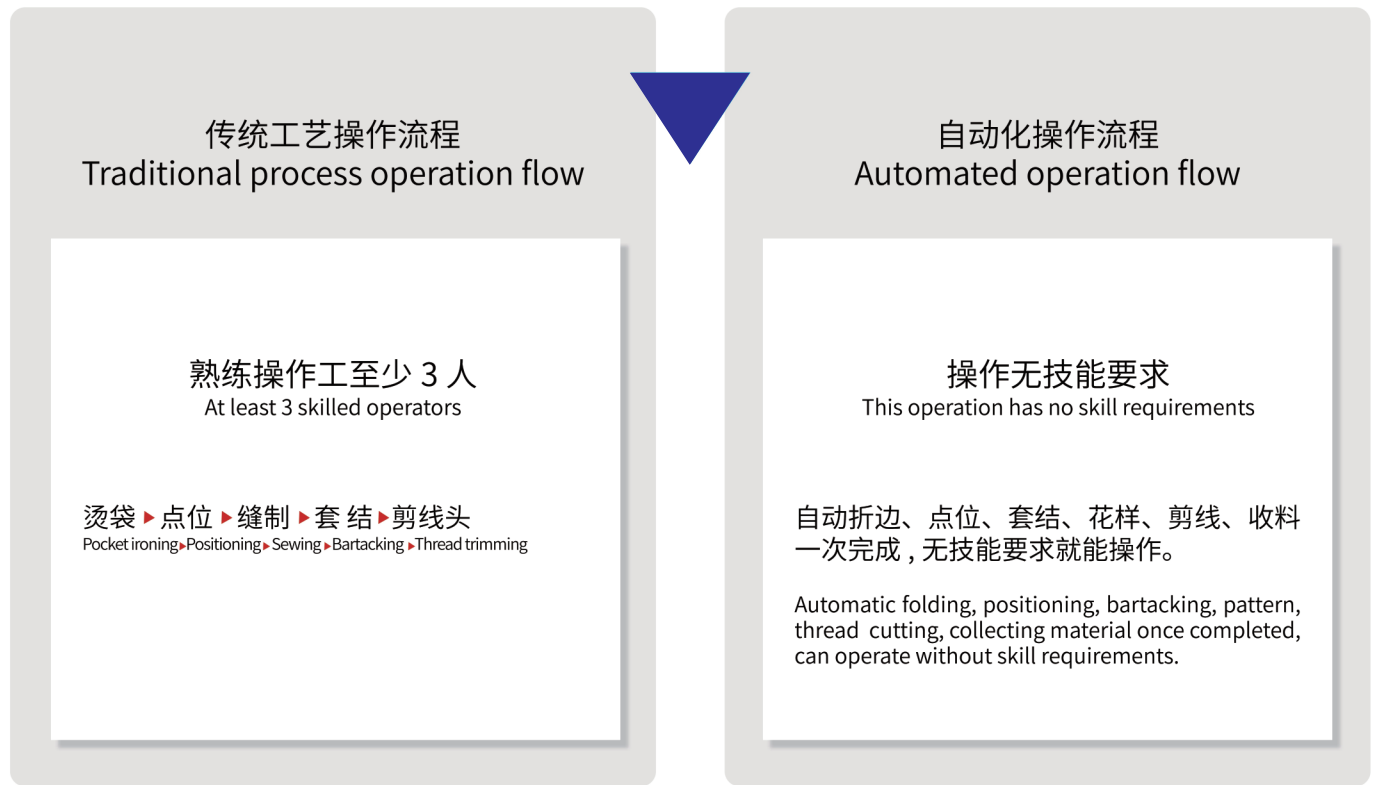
传统工艺操作流程
Traditional process operation flow

熟练操作工至少 3 人
At least 3 skilled operators

烫袋 ▸ 点位 ▸ 缝制 ▸ 套 结 ▸ 剪线头
Pocket ironing ▸ Positioning ▸ Sewing ▸ Bartacking ▸ Thread trimming

自动化操作流程
Automated operation flow

操作无技能要求
This operation has no skill requirements

自动折边、点位、套结、花样、剪线、收料一次完成，无技能要求就能操作。

Automatic folding, positioning, bartacking, pattern, thread cutting, collecting material once completed, can operate without skill requirements.